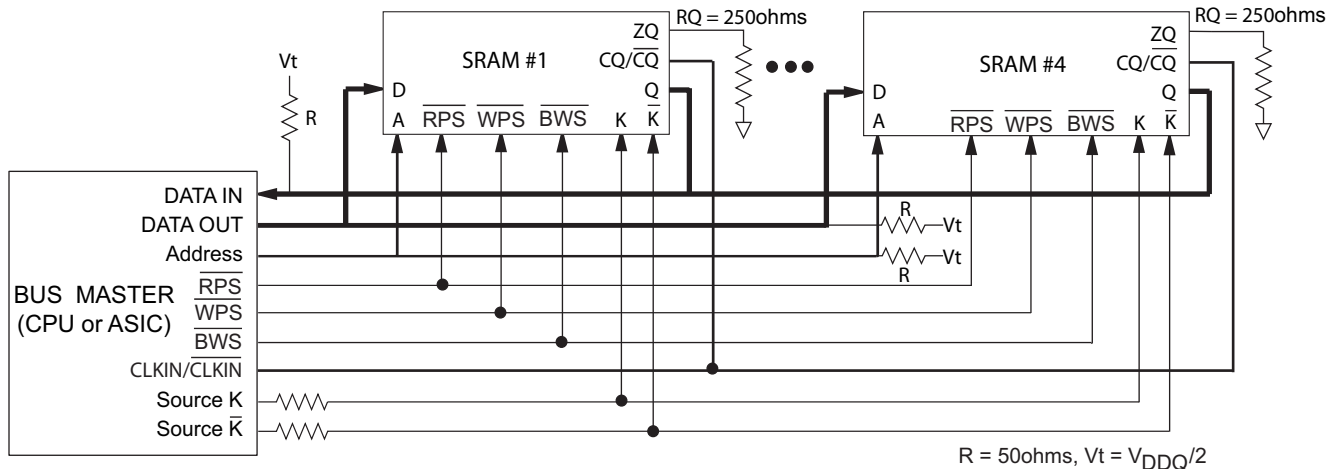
RQ = 250ohms

SRAM #1

ZQ

$CQ/\overline{CQ}$

D

Q

A

$\overline{RPS}$

$\overline{WPS}$

$\overline{BWS}$

K

$\overline{K}$

RQ = 250ohms

SRAM #4

ZQ

$CQ/\overline{CQ}$

D

Q

A

$\overline{RPS}$

$\overline{WPS}$

$\overline{BWS}$

K

$\overline{K}$

Vt

R

DATA IN

DATA OUT

Address

BUS MASTER (CPU or ASIC)

$\overline{RPS}$

$\overline{WPS}$

$\overline{BWS}$

$CLKIN/\overline{CLKIN}$

Source K

Source $\overline{K}$

R

Vt

Vt

R

R = 50ohms, Vt = $V_{DDQ}/2$